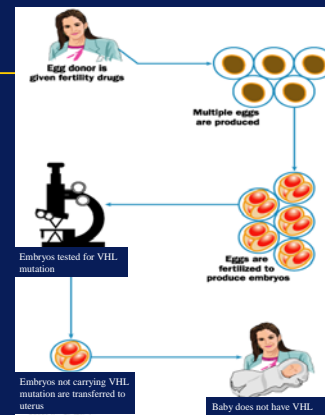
Egg donor is given fertility drugs

Multiple eggs are produced

Embryos tested for VHL mutation

Eggs are fertilized to produce embryos

Embryos not carrying VHL mutation are transferred to uterus

Baby does not have VHL